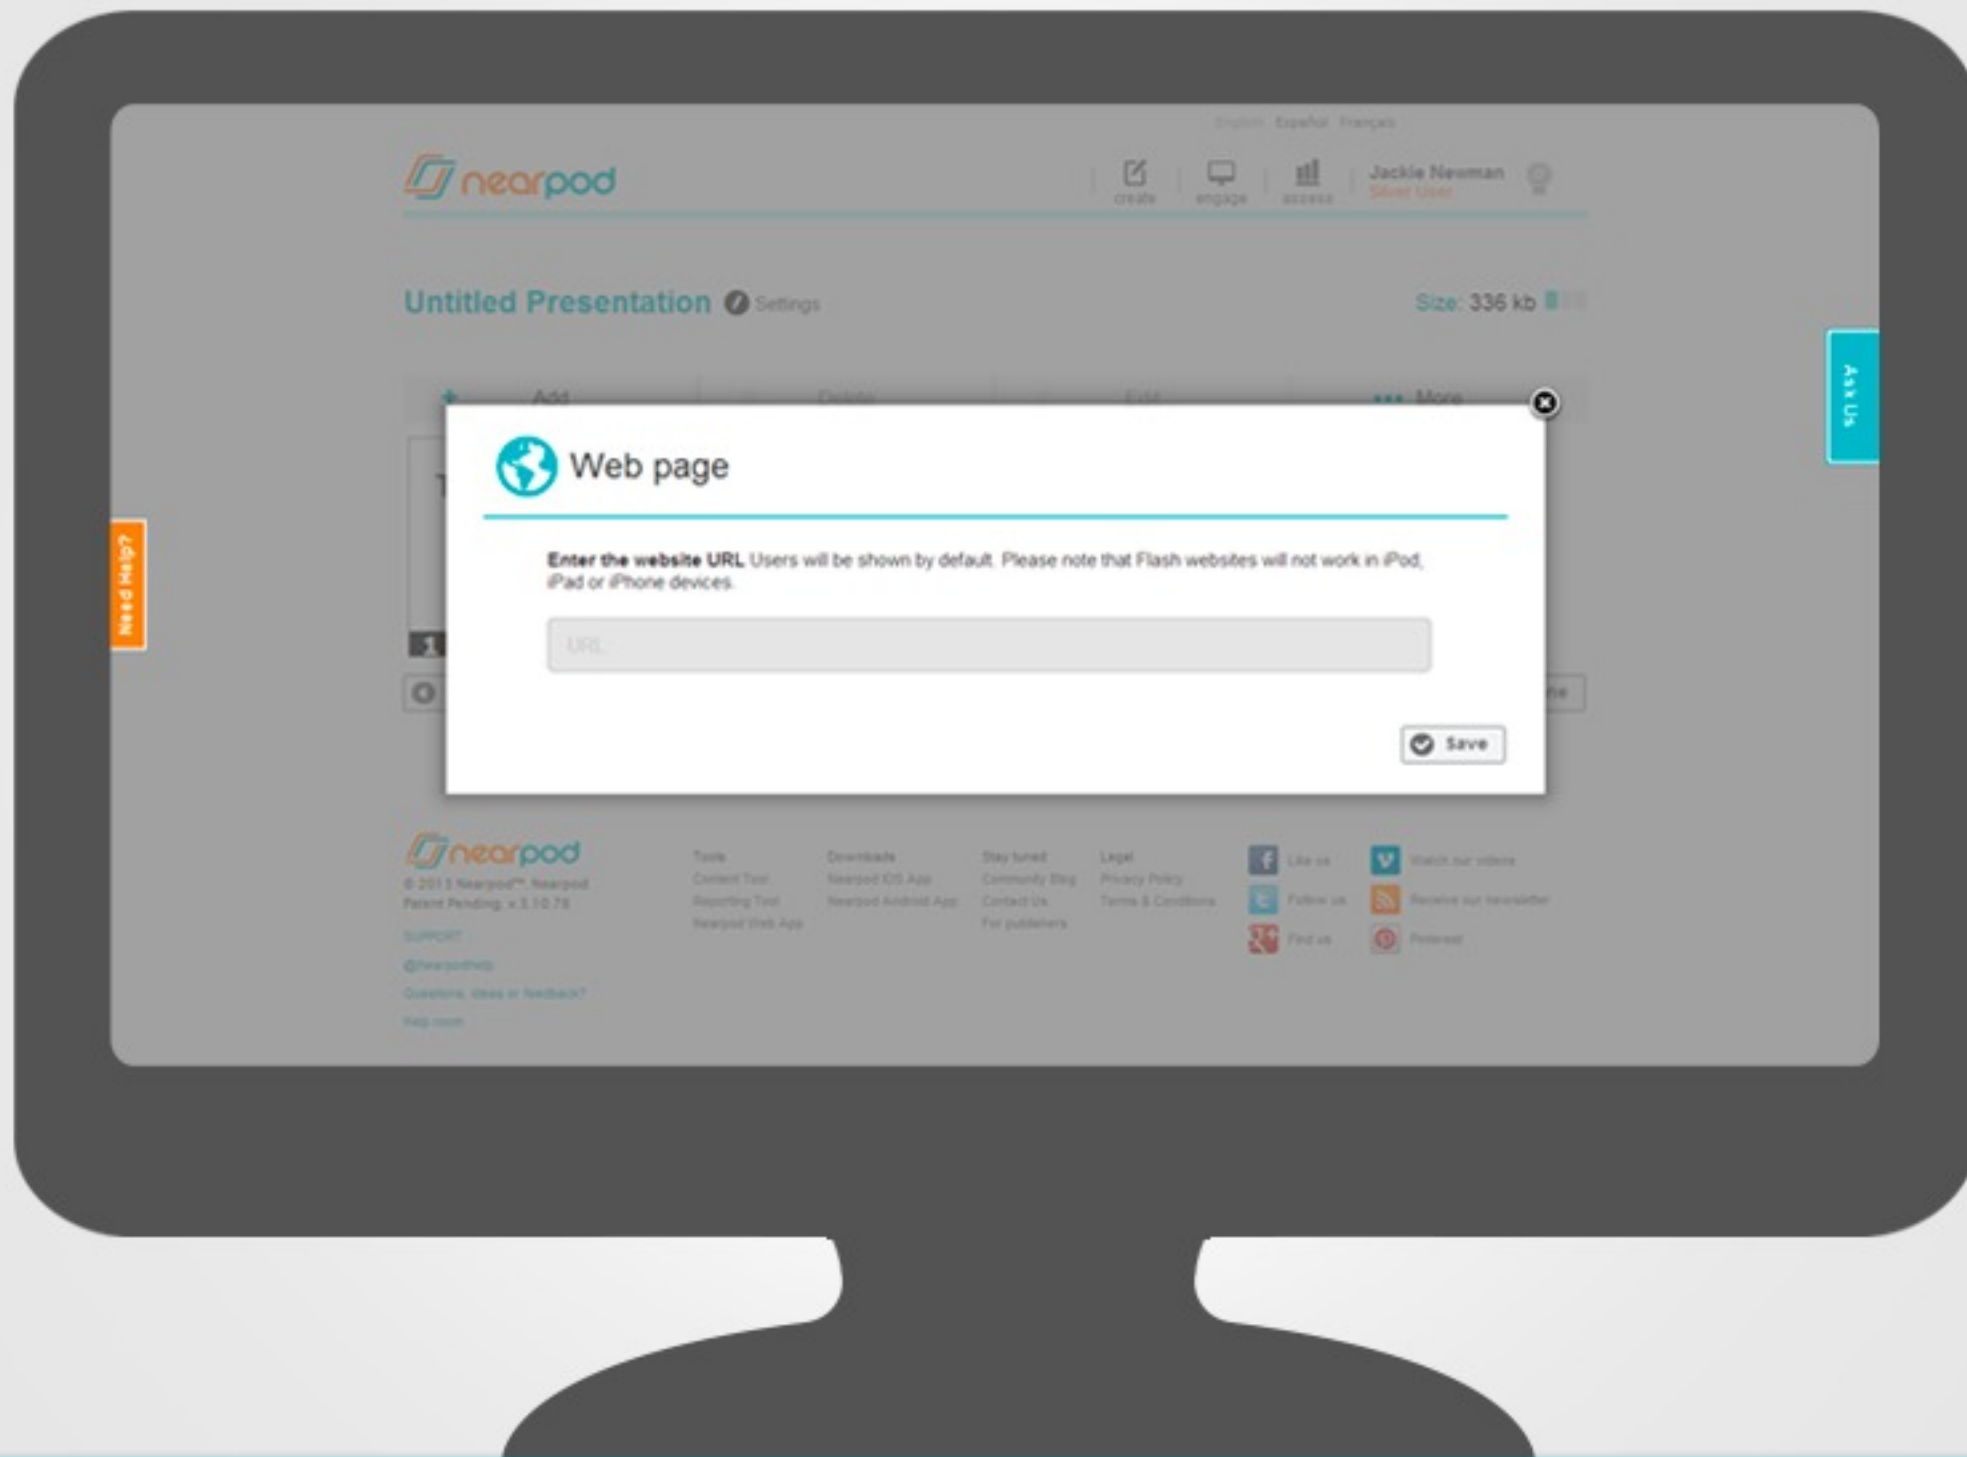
English Español Français

nearpod

create engage assess

Jackie Newman
Silver User

Untitled Presentation Settings

Size: 336 kb

Add Delete Edit More

Need Help?

Ask Us

Web page

Enter the website URL Users will be shown by default. Please note that Flash websites will not work in iPod, iPad or iPhone devices.

URL

Save

nearpod
© 2013 Nearpod™. Nearpod Patent Pending. v.3.10.78
SUPPORT
@nearpodhelp
Questions, ideas or feedback?
Help room

Tools
Content Tool
Reporting Tool
Nearpod Web App

Downloads
Nearpod iOS App
Nearpod Android App

Stay tuned
Community Blog
Contact Us
For publishers

Legal
Privacy Policy
Terms & Conditions

Like us
Follow us
Find us

Watch our videos
Receive our newsletter
Pinterest